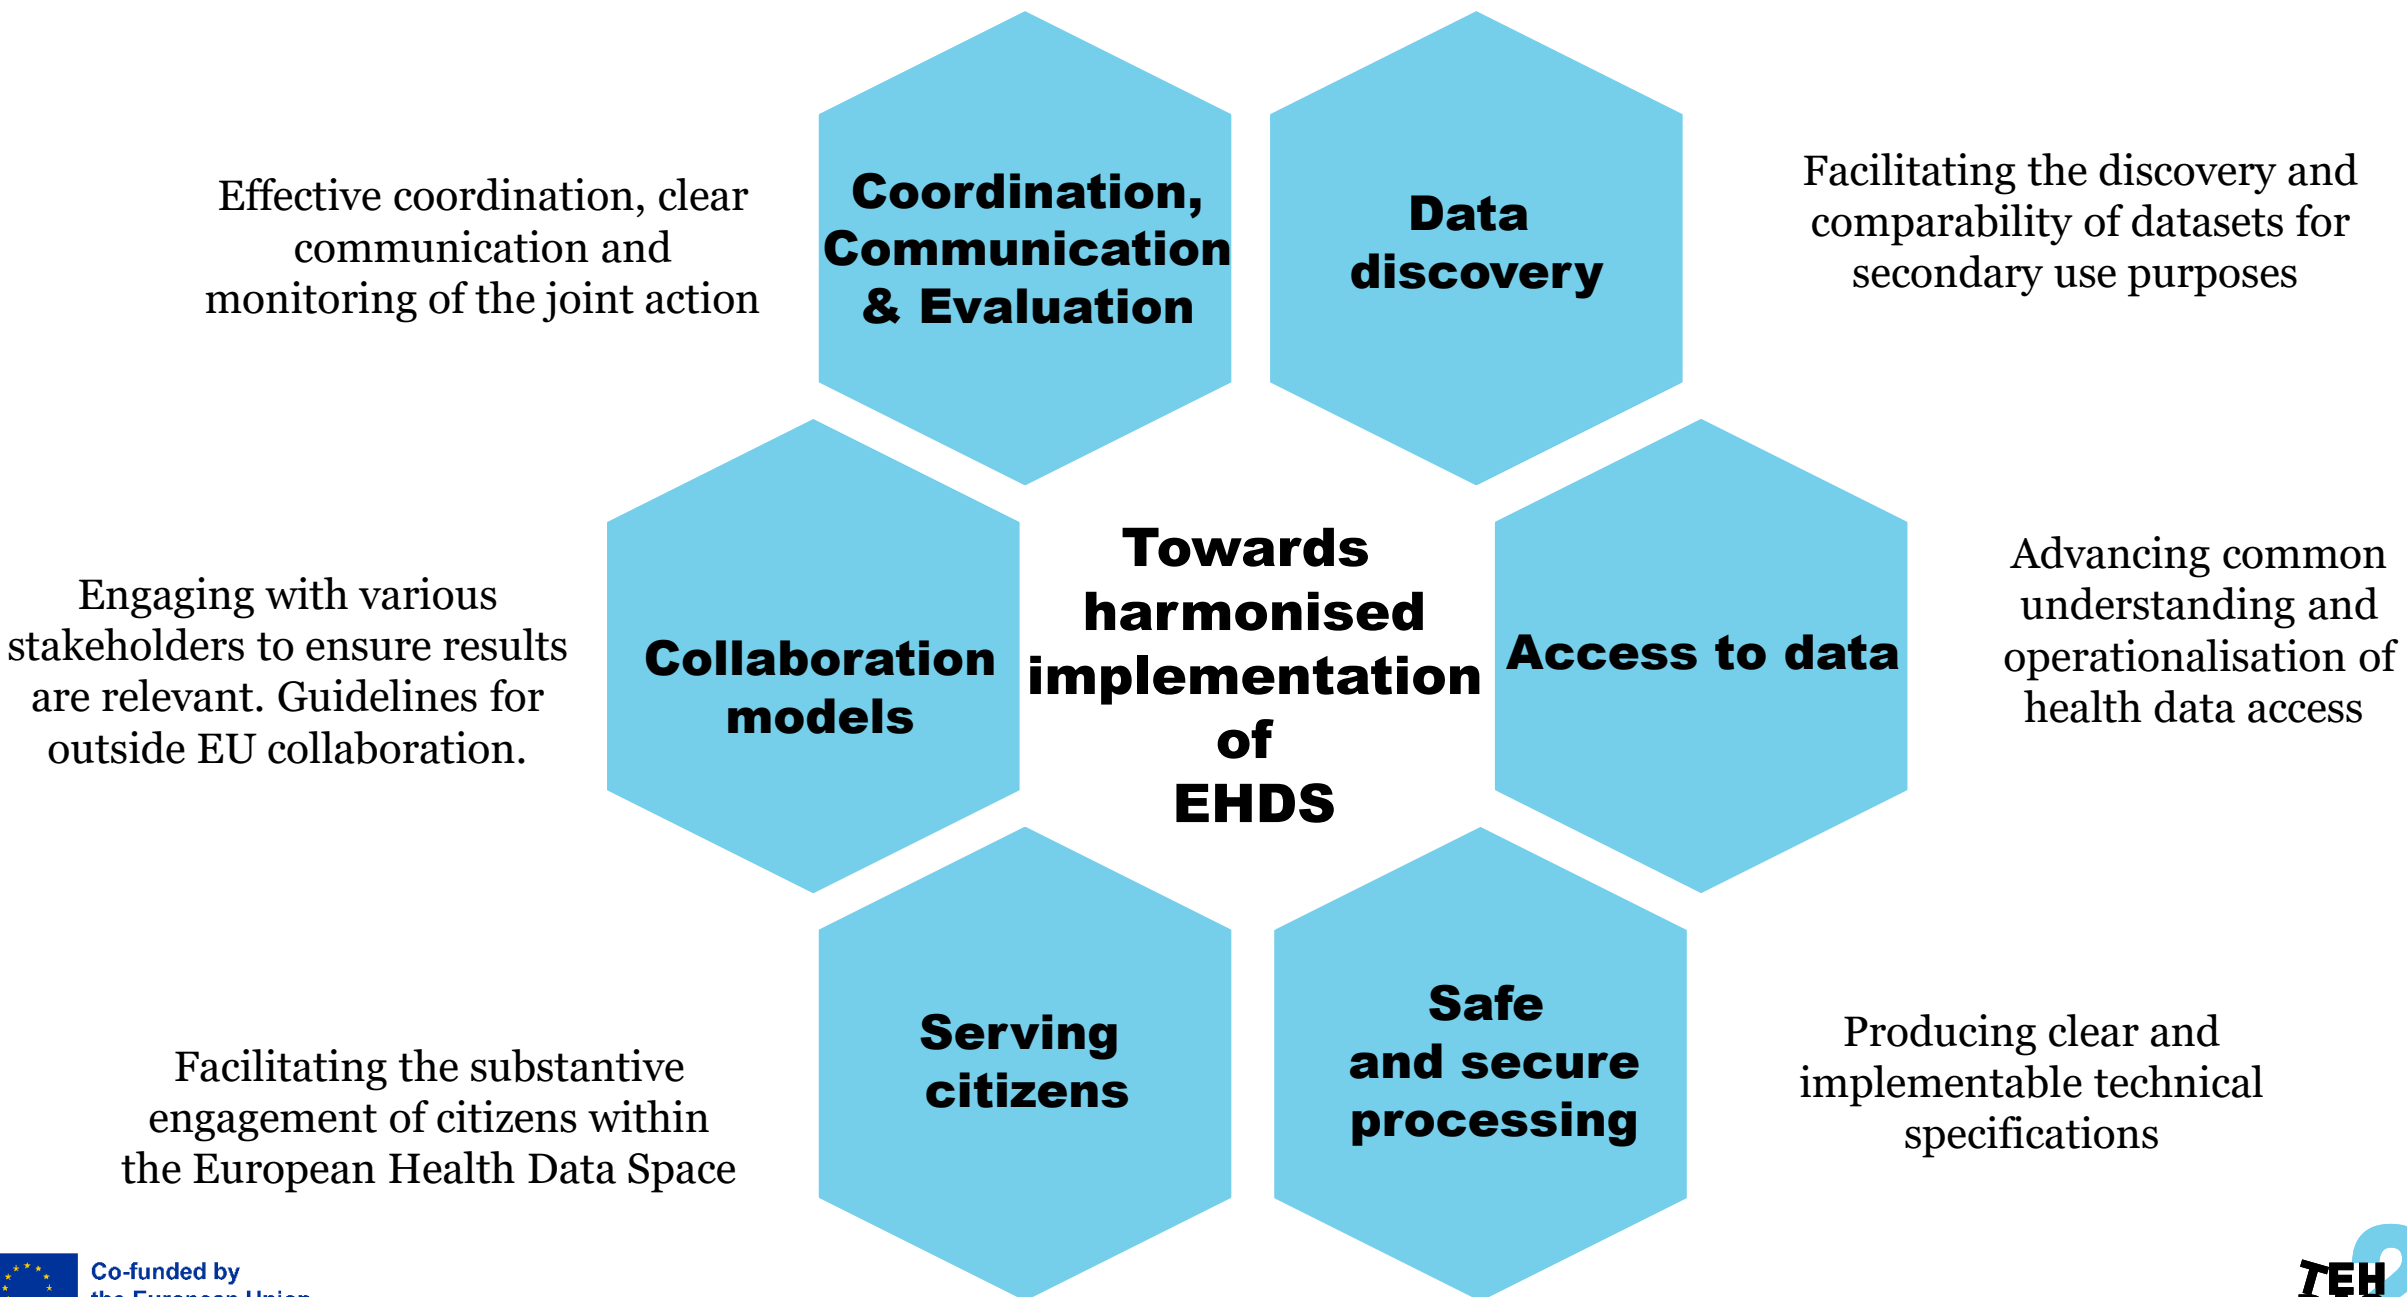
Effective coordination, clear communication and monitoring of the joint action

Coordination, Communication & Evaluation

Data discovery

Facilitating the discovery and comparability of datasets for secondary use purposes

Engaging with various stakeholders to ensure results are relevant. Guidelines for outside EU collaboration.

Collaboration models

Towards harmonised implementation of EHDS

Access to data

Advancing common understanding and operationalisation of health data access

Facilitating the substantive engagement of citizens within the European Health Data Space

Serving citizens

Safe and secure processing

Producing clear and implementable technical specifications

Co-funded by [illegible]

TEH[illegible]